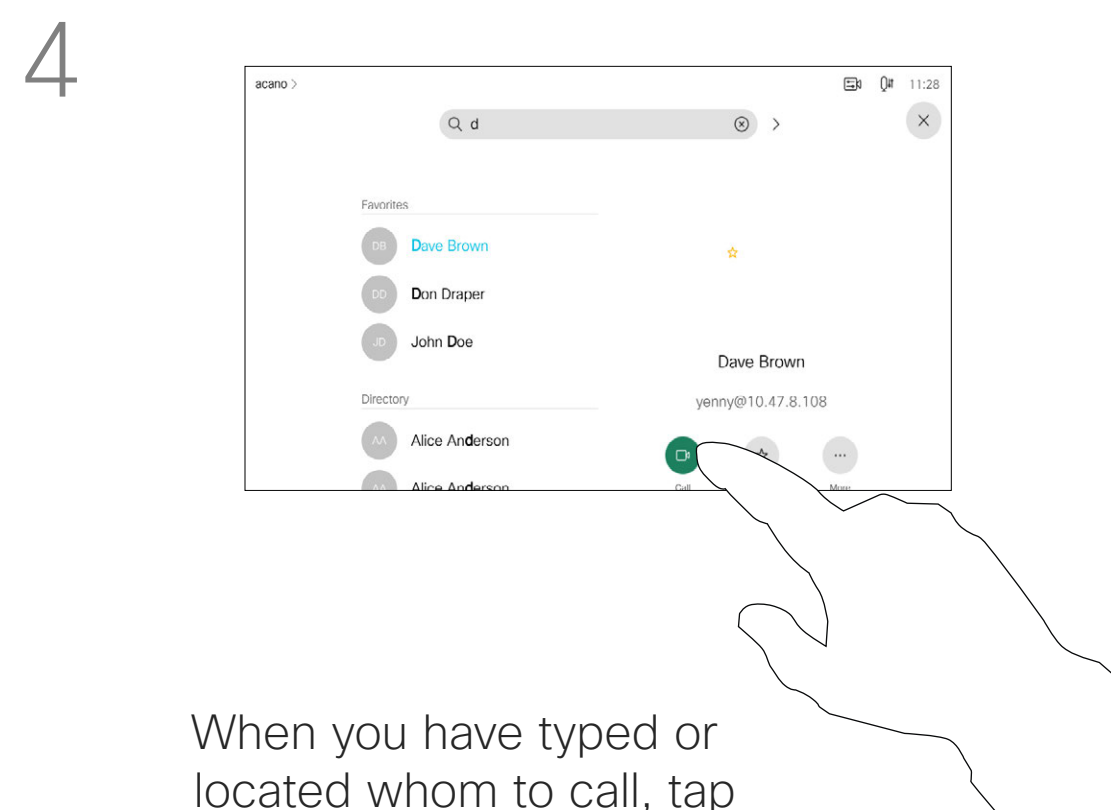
4

acano >

11:28

d

Favorites

DB Dave Brown

DD Don Draper

JD John Doe

Directory

AA Alice Anderson

AA Alice Anderson

Dave Brown

yenny@10.47.8.108

Call

More

When you have typed or located whom to call, tap